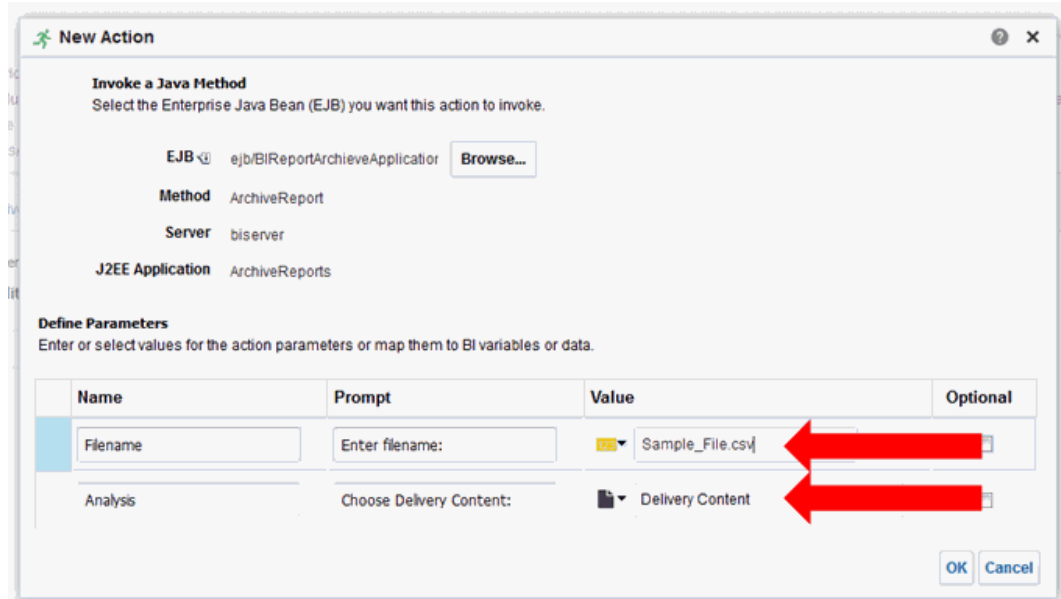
New Action

Invoke a Java Method
Select the Enterprise Java Bean (EJB) you want this action to invoke.

EJB ejb/BIReportArchieveApplicatior Browse...

Method ArchiveReport

Server biserver

J2EE Application ArchiveReports

Define Parameters
Enter or select values for the action parameters or map them to BI variables or data.

| Name | Prompt | Value | Optional |
|---|---|---|---|
| Filename | Enter filename: | Sample_File.csv | |
| Analysis | Choose Delivery Content: | Delivery Content | |

OK Cancel